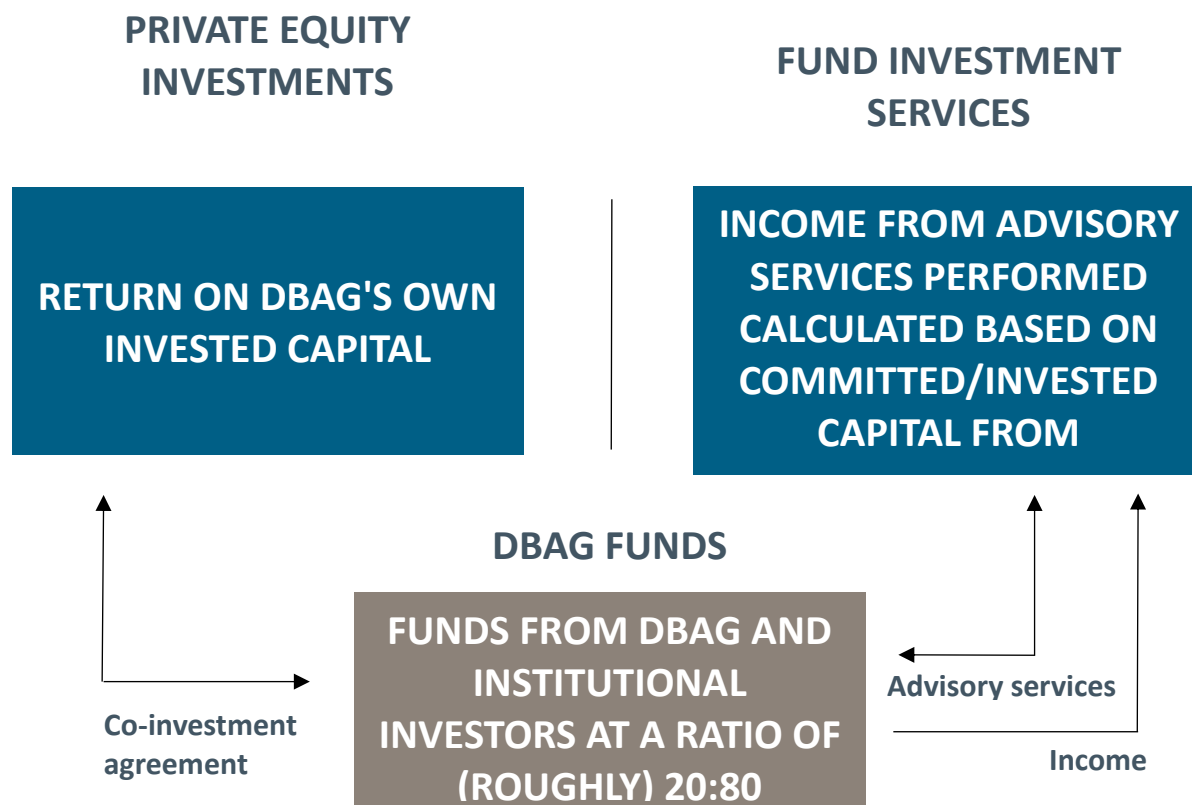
PRIVATE EQUITY INVESTMENTS

FUND INVESTMENT SERVICES

RETURN ON DBAG'S OWN INVESTED CAPITAL

INCOME FROM ADVISORY SERVICES PERFORMED CALCULATED BASED ON COMMITTED/INVESTED CAPITAL FROM

DBAG FUNDS

FUNDS FROM DBAG AND INSTITUTIONAL INVESTORS AT A RATIO OF (ROUGHLY) 20:80

Co-investment agreement

Advisory services

Income